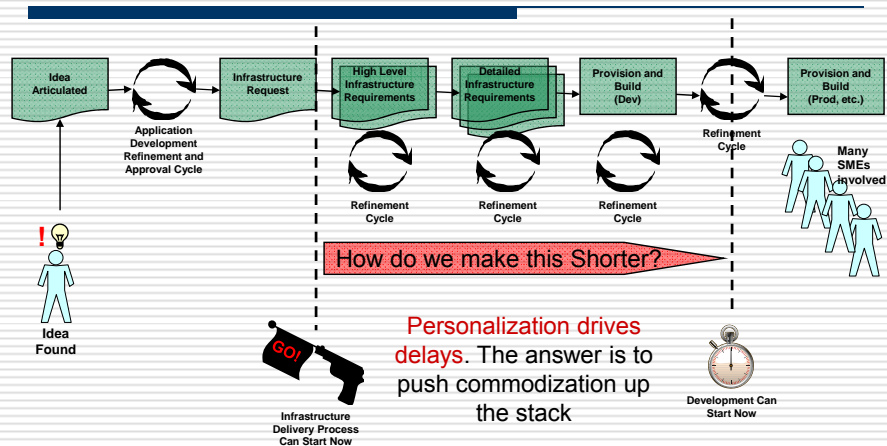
Idea Articulated

Application Development Refinement and Approval Cycle

Infrastructure Request

High Level Infrastructure Requirements

Detailed Infrastructure Requirements

Provision and Build (Dev)

Refinement Cycle

Provision and Build (Prod, etc.)

Refinement Cycle

Refinement Cycle

Refinement Cycle

Many SMEs involved

!

Idea Found

How do we make this Shorter?

GO!

Infrastructure Delivery Process Can Start Now

Personalization drives delays. The answer is to push commodization up the stack

Development Can Start Now